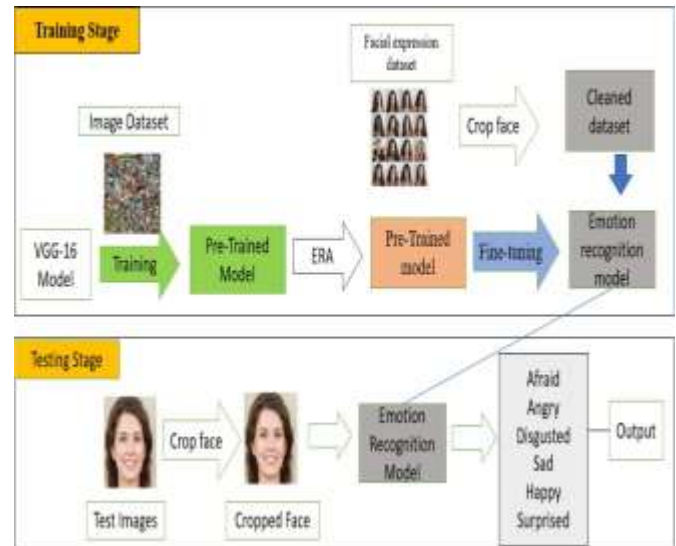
Training Stage

Facial expression dataset

Image Dataset

Crop face

Cleaned dataset

VGG-16 Model

Training

Pre-Trained Model

ERA

Pre-Trained model

Fine-tuning

Emotion recognition model

Testing Stage

Crop face

Emotion Recognition Model

Afraid
Angry
Disgusted
Sad
Happy
Surprised

Output

Test Images

Cropped Face